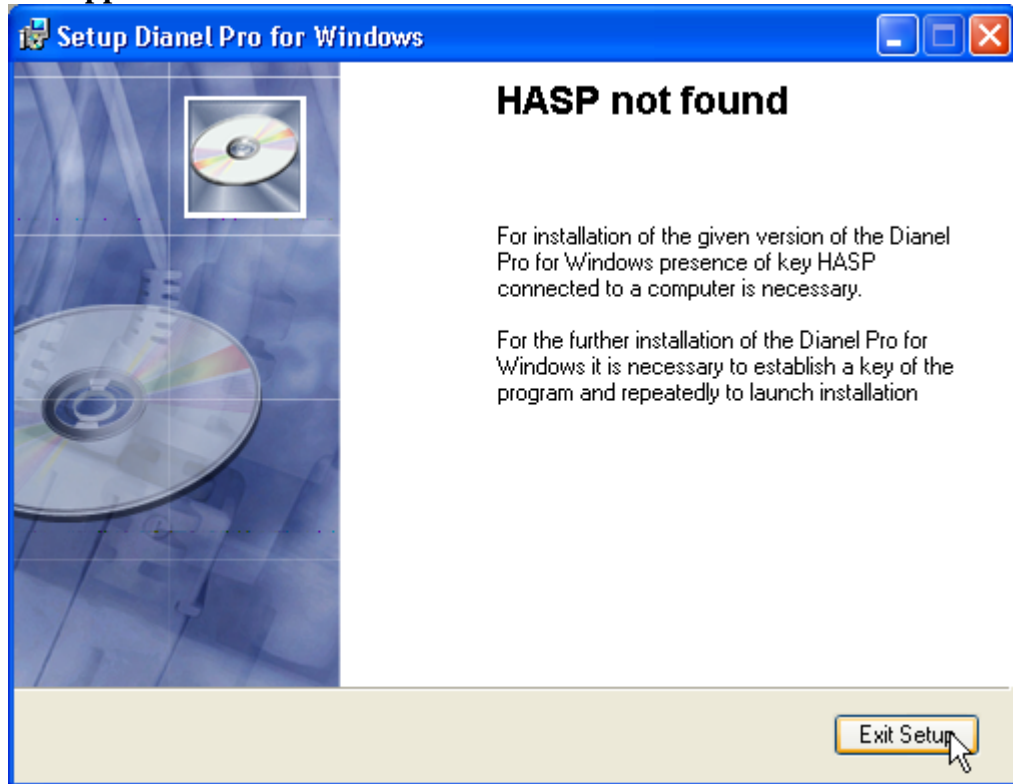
Setup Dianel Pro for Windows

HASP not found

For installation of the given version of the Dianel Pro for Windows presence of key HASP connected to a computer is necessary.

For the further installation of the Dianel Pro for Windows it is necessary to establish a key of the program and repeatedly to launch installation

Exit Setup